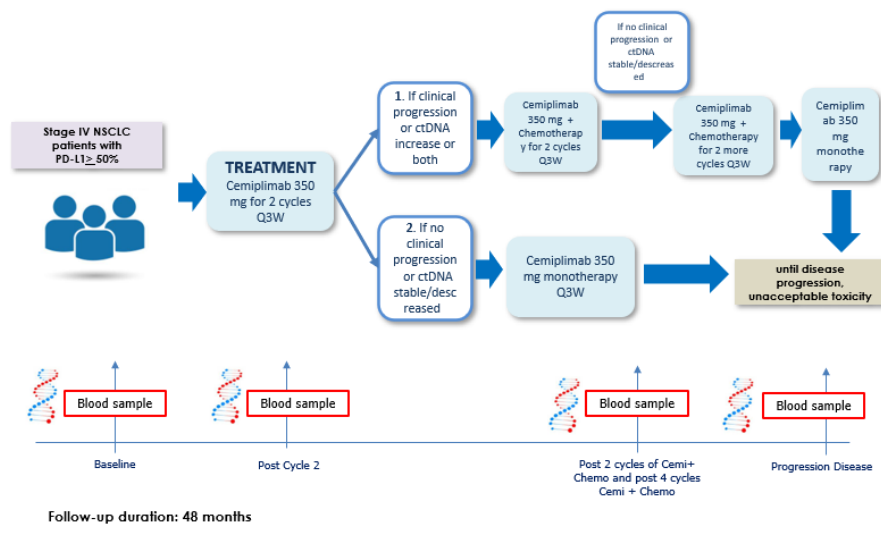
Stage IV NSCLC patients with PD-L1$\geq$ 50%

TREATMENT
Cemiplimab 350 mg for 2 cycles Q3W

1. If clinical progression or ctDNA increase or both

Cemiplimab 350 mg + Chemotherapy for 2 cycles Q3W

If no clinical progression or ctDNA stable/descreased

Cemiplimab 350 mg + Chemotherapy for 2 more cycles Q3W

Cemiplimab 350 mg monotherapy

2. If no clinical progression or ctDNA stable/descreased

Cemiplimab 350 mg monotherapy Q3W

until disease progression, unacceptable toxicity

Blood sample

Blood sample

Blood sample

Blood sample

Baseline

Post Cycle 2

Post 2 cycles of Cemi+ Chemo and post 4 cycles Cemi + Chemo

Progression Disease

Follow-up duration: 48 months